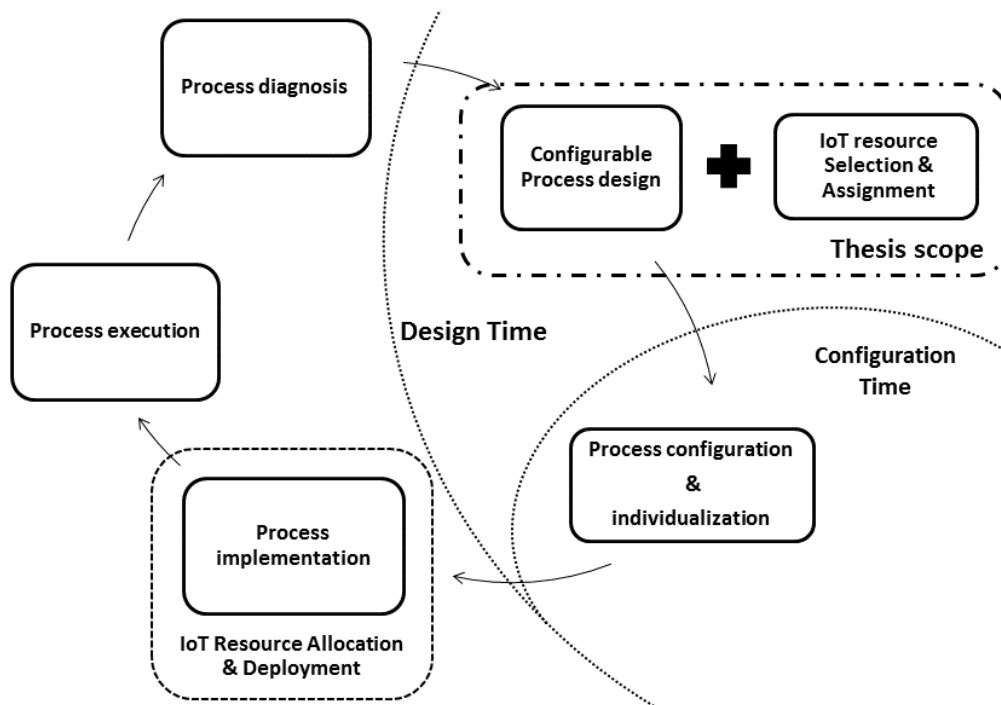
Process diagnosis

Configurable Process design

IoT resource Selection & Assignment

Thesis scope

Process execution

Design Time

Configuration Time

Process configuration & individualization

Process implementation

IoT Resource Allocation & Deployment